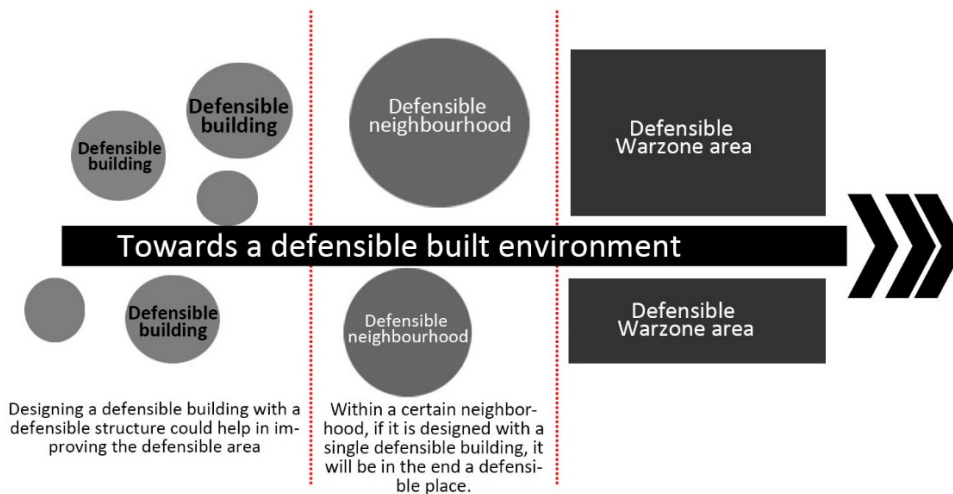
Defensible building

Defensible building

Defensible neighbourhood

Defensible Warzone area

Towards a defensible built environment

Defensible building

Defensible neighbourhood

Defensible Warzone area

Designing a defensible building with a defensible structure could help in improving the defensible area

Within a certain neighborhood, if it is designed with a single defensible building, it will be in the end a defensible place.